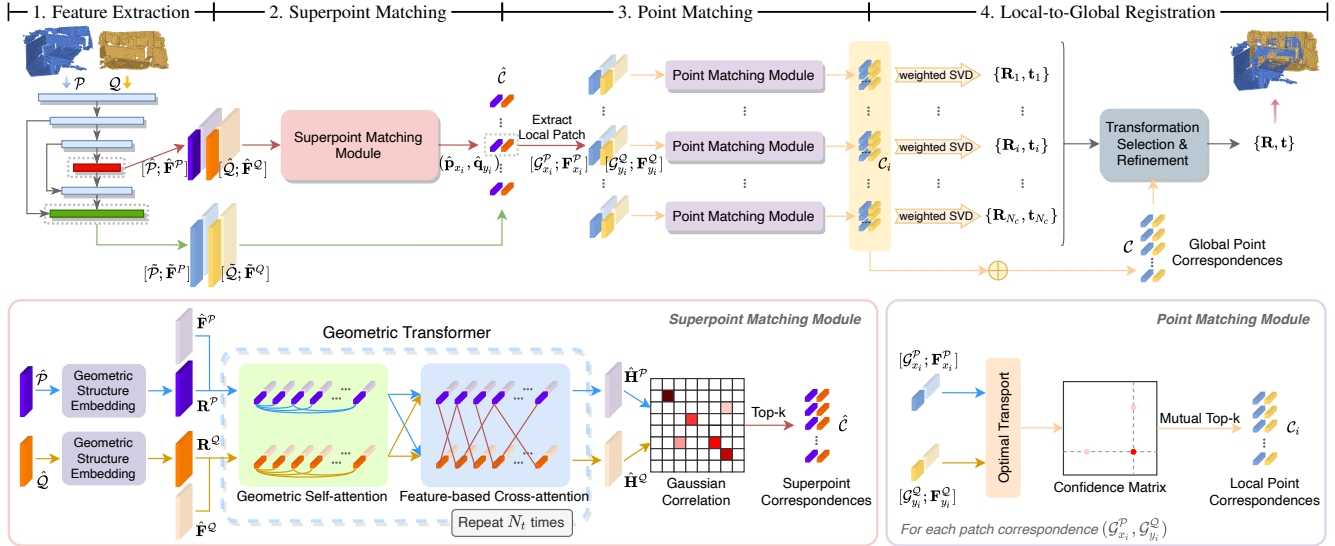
1. Feature Extraction

2. Superpoint Matching

3. Point Matching

4. Local-to-Global Registration

$\mathcal{P}$ $\mathcal{Q}$

$[\hat{\mathcal{P}}; \hat{\mathbf{F}}^{\mathcal{P}}]$ $[\hat{\mathcal{Q}}; \hat{\mathbf{F}}^{\mathcal{Q}}]$

Superpoint Matching Module

$\hat{\mathcal{C}}$

$(\hat{\mathbf{p}}_{x_i}, \hat{\mathbf{q}}_{y_i})$

Extract Local Patch

$[\mathcal{G}^{\mathcal{P}}_{x_i}; \mathbf{F}^{\mathcal{P}}_{x_i}]$ $[\mathcal{G}^{\mathcal{Q}}_{y_i}; \mathbf{F}^{\mathcal{Q}}_{y_i}]$

$[\tilde{\mathcal{P}}; \tilde{\mathbf{F}}^{\mathcal{P}}]$ $[\tilde{\mathcal{Q}}; \tilde{\mathbf{F}}^{\mathcal{Q}}]$

Point Matching Module

Point Matching Module

Point Matching Module

$\mathcal{C}_i$

weighted SVD

weighted SVD

weighted SVD

$\{\mathbf{R}_1, \mathbf{t}_1\}$

$\{\mathbf{R}_i, \mathbf{t}_i\}$

$\{\mathbf{R}_{N_c}, \mathbf{t}_{N_c}\}$

Transformation Selection & Refinement

$\{\mathbf{R}, \mathbf{t}\}$

$\mathcal{C}$

Global Point Correspondences

Superpoint Matching Module

Geometric Transformer

$\hat{\mathcal{P}}$

Geometric Structure Embedding

$\hat{\mathbf{F}}^{\mathcal{P}}$

$\mathbf{R}^{\mathcal{P}}$

$\hat{\mathcal{Q}}$

Geometric Structure Embedding

$\mathbf{R}^{\mathcal{Q}}$

$\hat{\mathbf{F}}^{\mathcal{Q}}$

Geometric Self-attention

Feature-based Cross-attention

Repeat $N_t$ times

$\hat{\mathbf{H}}^{\mathcal{P}}$

$\hat{\mathbf{H}}^{\mathcal{Q}}$

Gaussian Correlation

Top-k

$\hat{\mathcal{C}}$

Superpoint Correspondences

Point Matching Module

$[\mathcal{G}^{\mathcal{P}}_{x_i}; \mathbf{F}^{\mathcal{P}}_{x_i}]$

$[\mathcal{G}^{\mathcal{Q}}_{y_i}; \mathbf{F}^{\mathcal{Q}}_{y_i}]$

Optimal Transport

Confidence Matrix

Mutual Top-k

$\mathcal{C}_i$

Local Point Correspondences

For each patch correspondence $(\mathcal{G}^{\mathcal{P}}_{x_i}, \mathcal{G}^{\mathcal{Q}}_{y_i})$